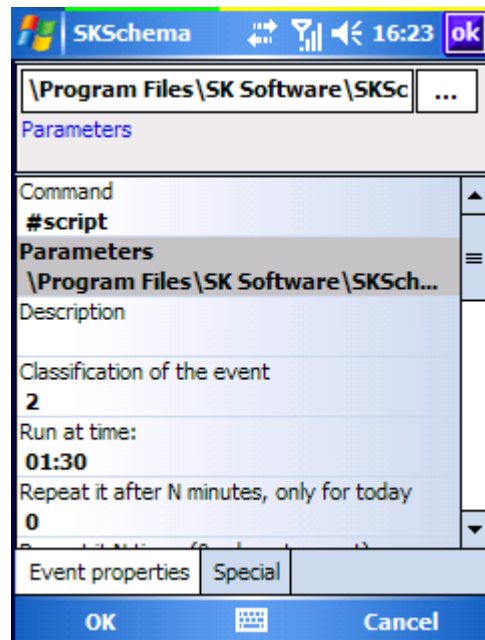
SKSchema 16:23 ok

\Program Files\SK Software\SKSc ...

Parameters

Command
#script
Parameters
\Program Files\SK Software\SKSch...
Description

Classification of the event
2
Run at time:
01:30
Repeat it after N minutes, only for today
0
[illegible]

Event properties | Special

OK Cancel